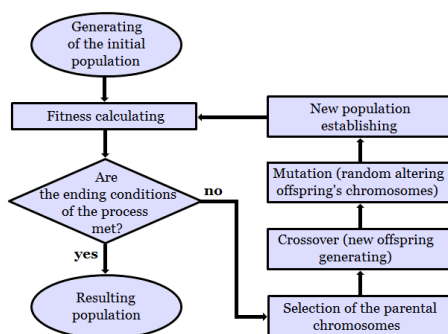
Generating of the initial population

Fitness calculating

Are the ending conditions of the process met?

yes

no

Resulting population

New population establishing

Mutation (random altering offspring's chromosomes)

Crossover (new offspring generating)

Selection of the parental chromosomes